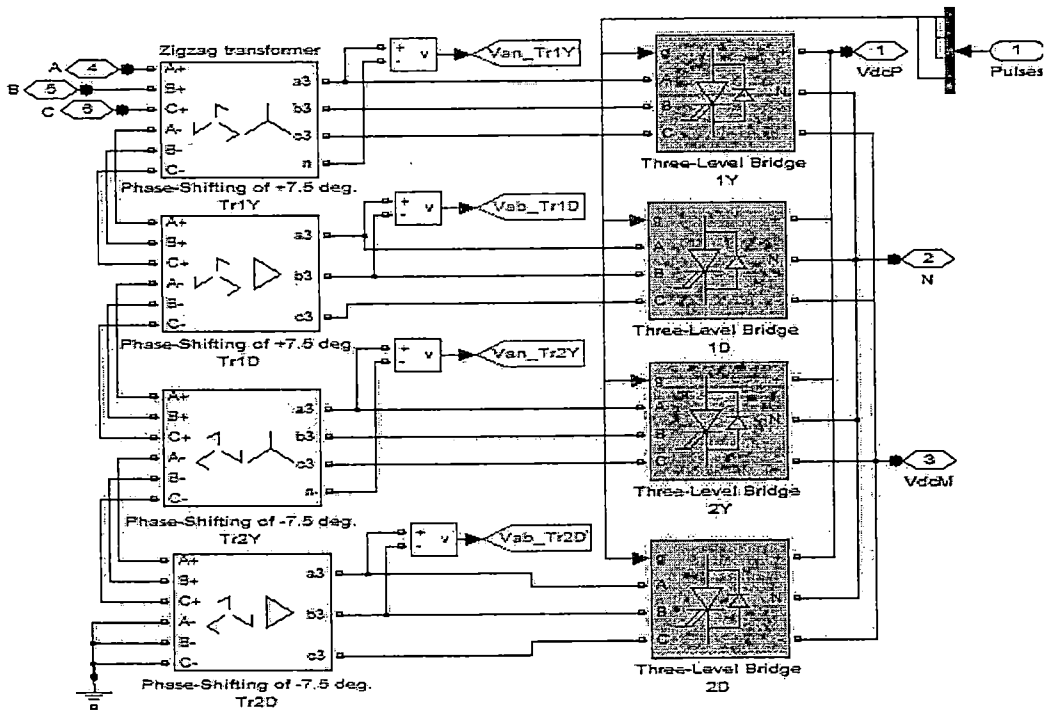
Zigzag transformer
A 4
B 5
C 6
A+
B+
C+
A-
B-
C-
a3
b3
c3
n
Phase-Shifting of +7.5 deg.
Tr1Y
+
-
v
Van_Tr1Y
Three-Level Bridge
1Y
g
A
B
C
N
1
VdcP
1
Pulses
A+
B+
C+
A-
B-
C-
a3
b3
c3
Phase-Shifting of +7.5 deg.
Tr1D
+
-
v
Vab_Tr1D
Three-Level Bridge
1D
2
N
A+
B+
C+
A-
B-
C-
a3
b3
c3
n
Phase-Shifting of -7.5 deg.
Tr2Y
+
-
v
Van_Tr2Y
Three-Level Bridge
2Y
3
VdcM
A+
B+
C+
A-
B-
C-
a3
b3
c3
Phase-Shifting of -7.5 deg.
Tr2D
+
-
v
Vab_Tr2D
Three-Level Bridge
2D